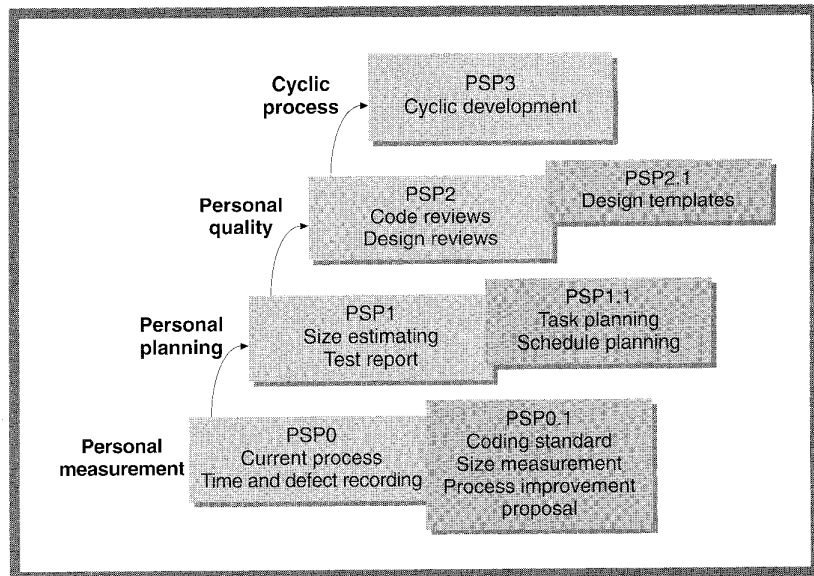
Cyclic process

PSP3
Cyclic development

Personal quality

PSP2
Code reviews
Design reviews

PSP2.1
Design templates

Personal planning

PSP1
Size estimating
Test report

PSP1.1
Task planning
Schedule planning

Personal measurement

PSP0
Current process
Time and defect recording

PSP0.1
Coding standard
Size measurement
Process improvement proposal